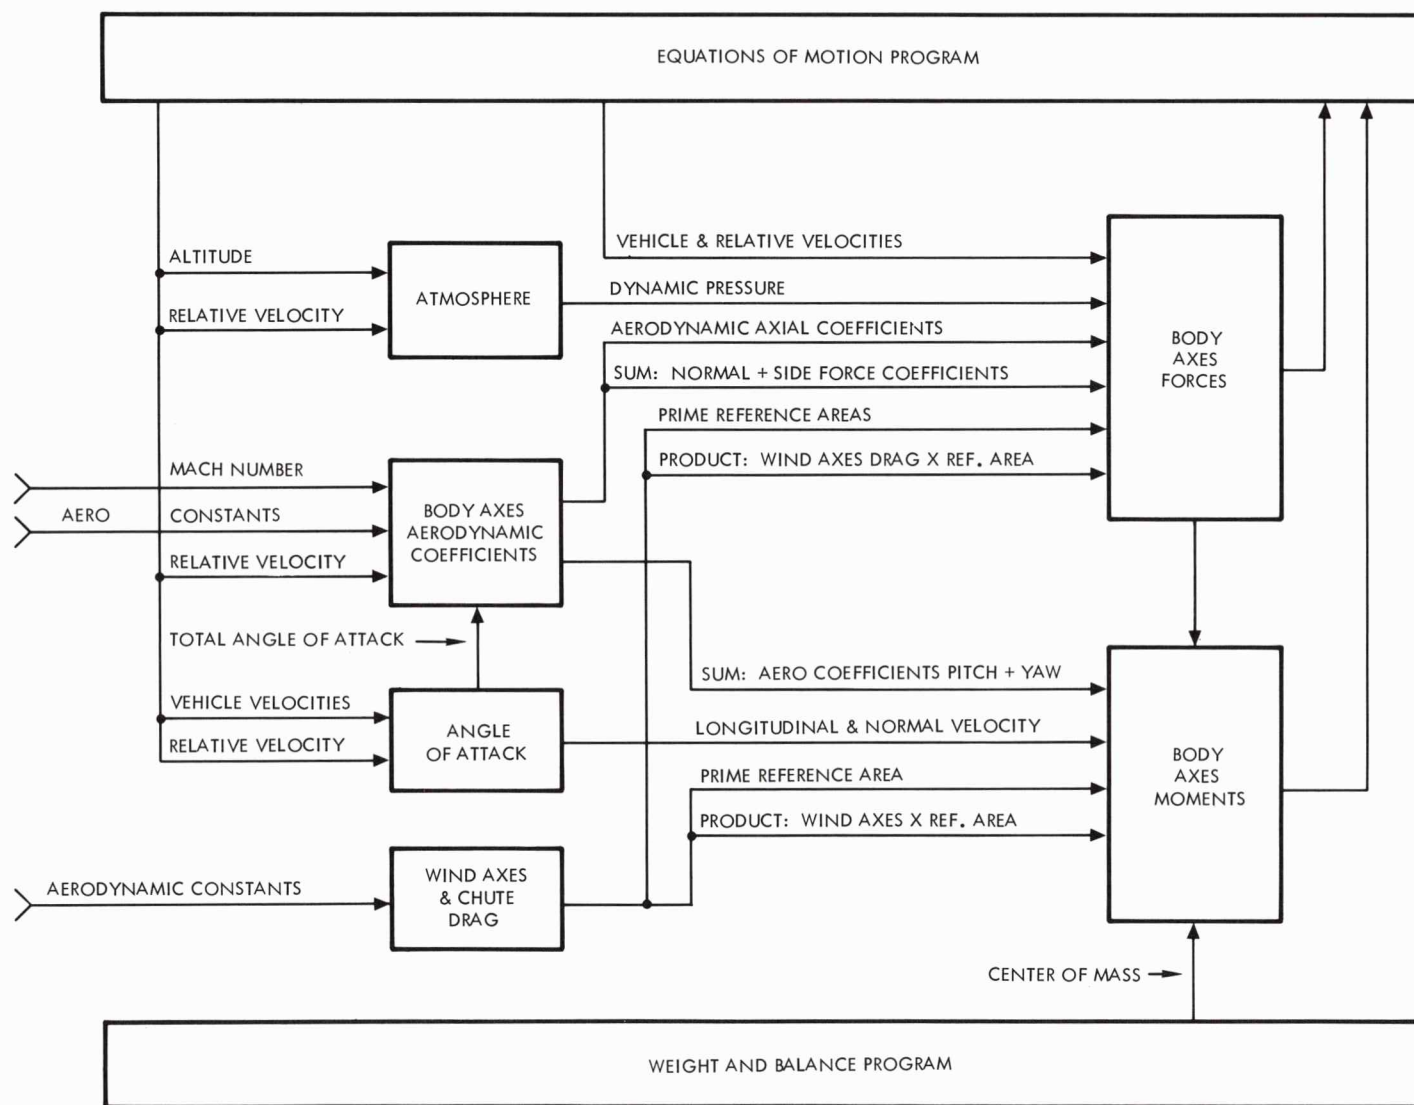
EQUATIONS OF MOTION PROGRAM

ALTITUDE

RELATIVE VELOCITY

ATMOSPHERE

VEHICLE & RELATIVE VELOCITIES

DYNAMIC PRESSURE

AERODYNAMIC AXIAL COEFFICIENTS

SUM: NORMAL + SIDE FORCE COEFFICIENTS

PRIME REFERENCE AREAS

PRODUCT: WIND AXES DRAG X REF. AREA

BODY AXES FORCES

MACH NUMBER

AERO

CONSTANTS

RELATIVE VELOCITY

BODY AXES AERODYNAMIC COEFFICIENTS

TOTAL ANGLE OF ATTACK

VEHICLE VELOCITIES

RELATIVE VELOCITY

ANGLE OF ATTACK

SUM: AERO COEFFICIENTS PITCH + YAW

LONGITUDINAL & NORMAL VELOCITY

PRIME REFERENCE AREA

PRODUCT: WIND AXES X REF. AREA

BODY AXES MOMENTS

AERODYNAMIC CONSTANTS

WIND AXES & CHUTE DRAG

CENTER OF MASS

WEIGHT AND BALANCE PROGRAM